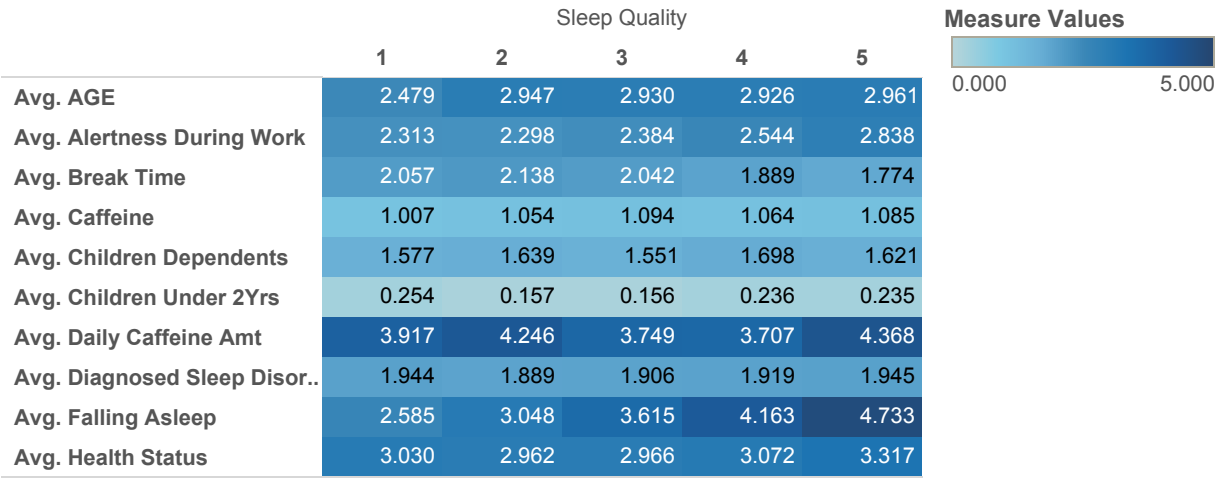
Sleep Quality

| | 1 | 2 | 3 | 4 | 5 |
|---|---|---|---|---|---|
| Avg. AGE | 2.479 | 2.947 | 2.930 | 2.926 | 2.961 |
| Avg. Alertness During Work | 2.313 | 2.298 | 2.384 | 2.544 | 2.838 |
| Avg. Break Time | 2.057 | 2.138 | 2.042 | 1.889 | 1.774 |
| Avg. Caffeine | 1.007 | 1.054 | 1.094 | 1.064 | 1.085 |
| Avg. Children Dependents | 1.577 | 1.639 | 1.551 | 1.698 | 1.621 |
| Avg. Children Under 2Yrs | 0.254 | 0.157 | 0.156 | 0.236 | 0.235 |
| Avg. Daily Caffeine Amt | 3.917 | 4.246 | 3.749 | 3.707 | 4.368 |
| Avg. Diagnosed Sleep Disor.. | 1.944 | 1.889 | 1.906 | 1.919 | 1.945 |
| Avg. Falling Asleep | 2.585 | 3.048 | 3.615 | 4.163 | 4.733 |
| Avg. Health Status | 3.030 | 2.962 | 2.966 | 3.072 | 3.317 |

Measure Values
0.000
5.000